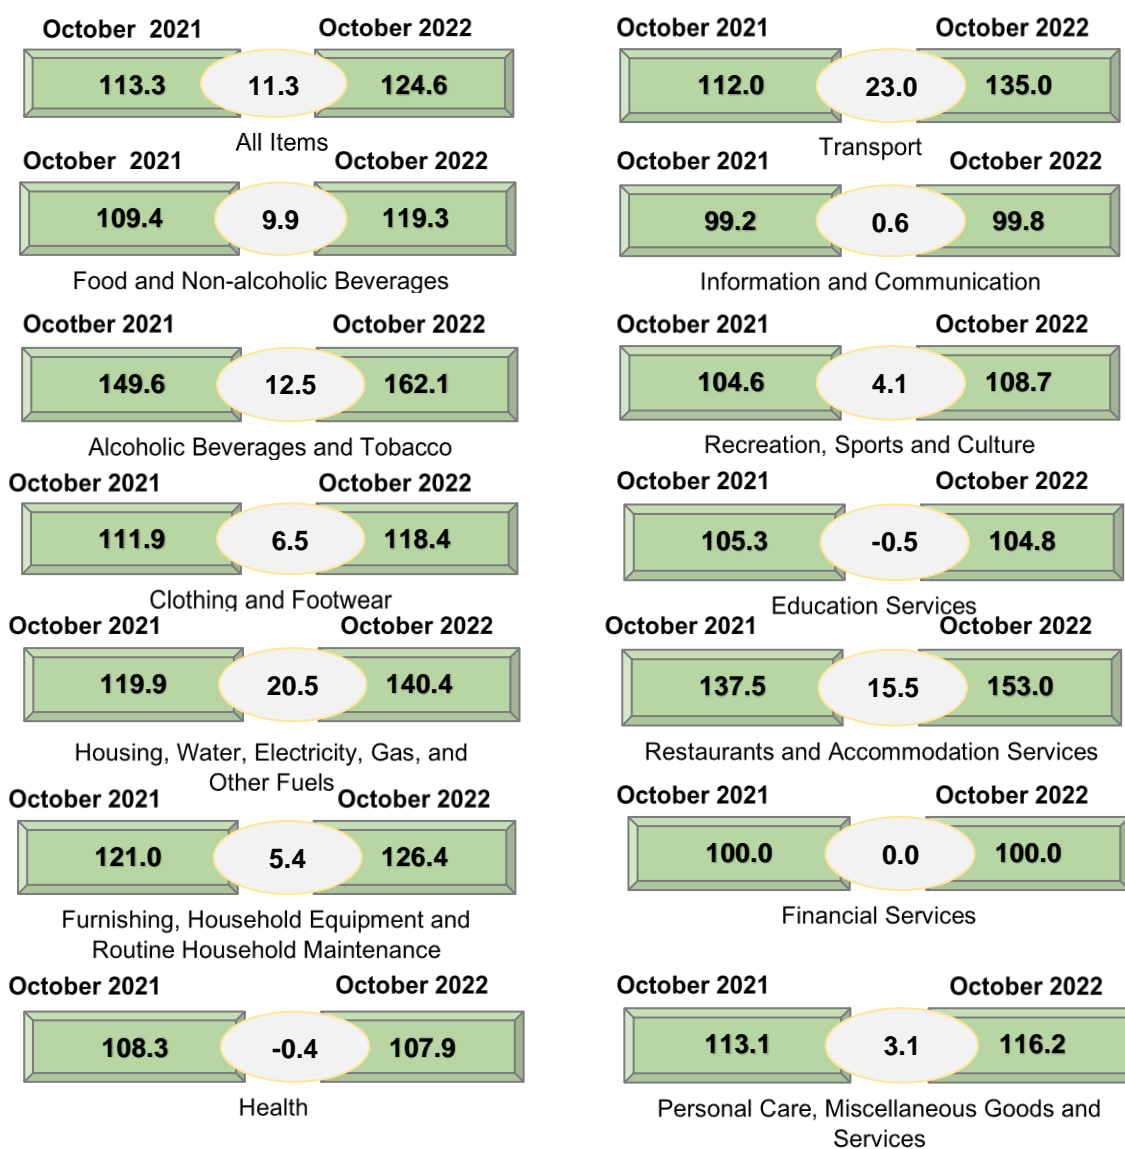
October 2021 October 2022
113.3 11.3 124.6
All Items

October 2021 October 2022
109.4 9.9 119.3
Food and Non-alcoholic Beverages

Ocotber 2021 October 2022
149.6 12.5 162.1
Alcoholic Beverages and Tobacco

October 2021 October 2022
111.9 6.5 118.4
Clothing and Footwear

October 2021 October 2022
119.9 20.5 140.4
Housing, Water, Electricity, Gas, and Other Fuels

October 2021 October 2022
121.0 5.4 126.4
Furnishing, Household Equipment and Routine Household Maintenance

October 2021 October 2022
108.3 -0.4 107.9
Health

October 2021 October 2022
112.0 23.0 135.0
Transport

October 2021 October 2022
99.2 0.6 99.8
Information and Communication

October 2021 October 2022
104.6 4.1 108.7
Recreation, Sports and Culture

October 2021 October 2022
105.3 -0.5 104.8
Education Services

October 2021 October 2022
137.5 15.5 153.0
Restaurants and Accommodation Services

October 2021 October 2022
100.0 0.0 100.0
Financial Services

October 2021 October 2022
113.1 3.1 116.2
Personal Care, Miscellaneous Goods and Services